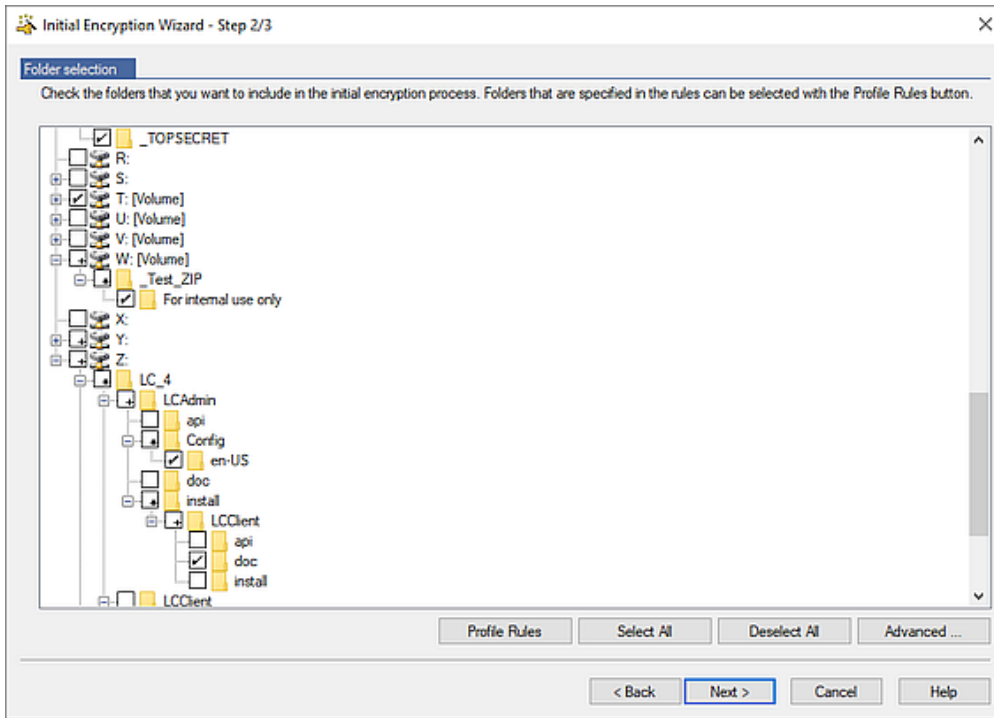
Initial Encryption Wizard - Step 2/3

Folder selection

Check the folders that you want to include in the initial encryption process. Folders that are specified in the rules can be selected with the Profile Rules button.

_TOPSECRET
R:
S:
T: [Volume]
U: [Volume]
V: [Volume]
W: [Volume]
_Test_ZIP
For internal use only
X:
Y:
Z:
LC_4
LCAdmin
api
Config
en-US
doc
install
LCClient
api
doc
install
LCClient

Profile Rules
Select All
Deselect All
Advanced ...

< Back
Next >
Cancel
Help